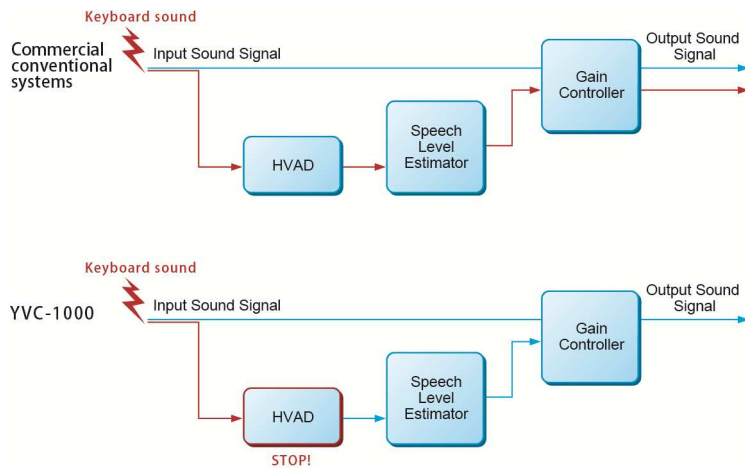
Keyboard sound

Commercial conventional systems

Input Sound Signal

Output Sound Signal

Gain Controller

HVAD

Speech Level Estimator

Keyboard sound

YVC-1000

Input Sound Signal

Output Sound Signal

Gain Controller

HVAD

Speech Level Estimator

STOP!